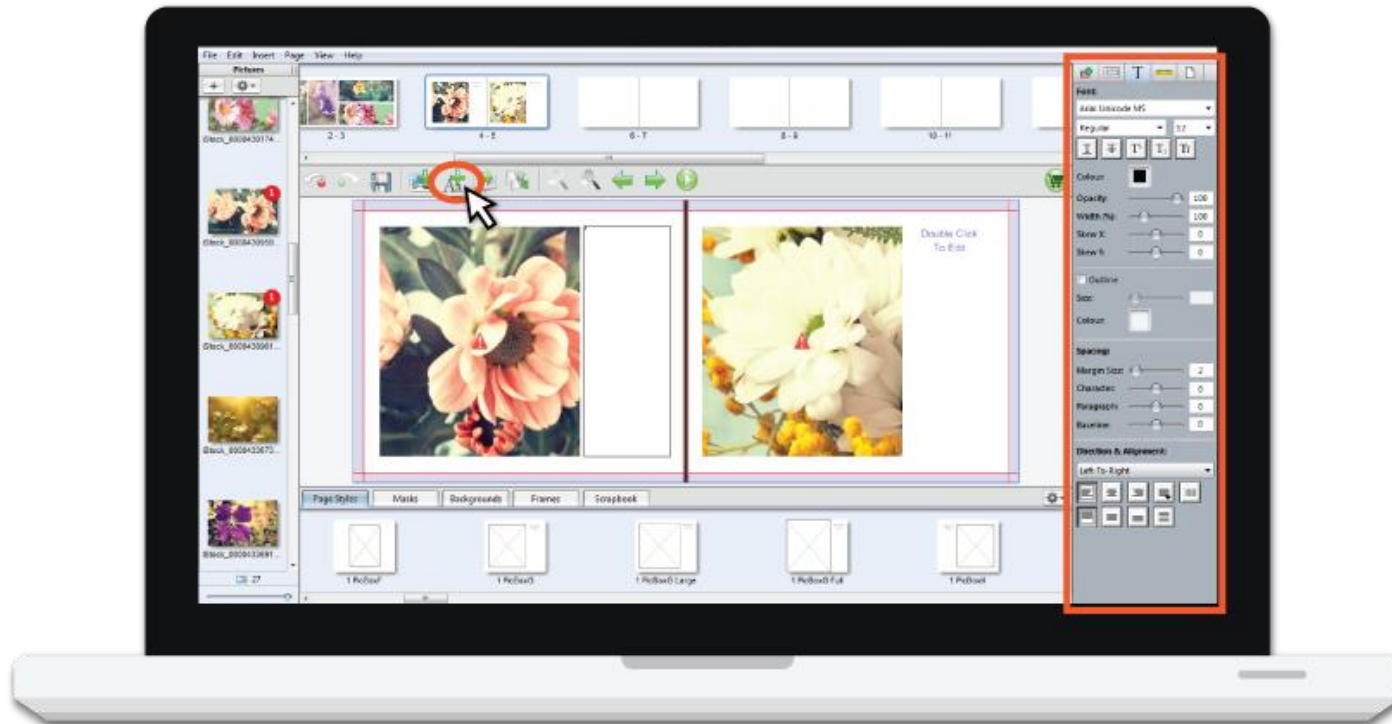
File Edit Insert Page View Help

Pictures

iStock_000430174...

iStock_000430550...

iStock_000430961...

iStock_000433673...

iStock_000433691...

27

2 - 3

4 - 5

6 - 7

8 - 9

10 - 11

Double Click To Edit

Page Styles | Masks | Backgrounds | Frames | Scrapbook

1 PicBox7

1 PicBox5

1 PicBox8 Large

1 PicBox8 Full

1 PicBox4

Font:

Arial Unicode MS

Regular

12

Colour:

Opacity: 100

Width (%): 100

Skew X: 0

Skew Y: 0

Outline

Size:

Colour:

Spacing:

Margin Size: 2

Character: 0

Paragraph: 0

Baseline: 0

Direction & Alignment:

Left-To-Right